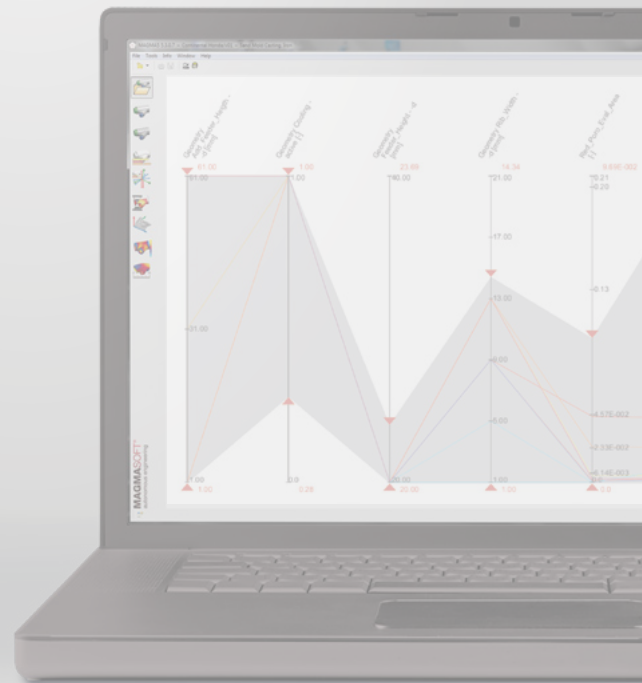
File Tools Info Window Help

Geometry_ Wall_Height_ [mm]
Geometry_Chuting_ Area [-]
Geometry_ Feeder_Height_ d [mm]
Geometry_Rib_Width_ [mm]
Ref_Porn_Eval_Area [-]

61.00
1.00
23.66
14.34
8.69E-002

61.00
1.00
40.00
21.00
0.21
0.20

17.00

13.00
0.13

31.00

9.00

4.57E-002

5.00
2.33E-002

1.00
0.0
20.00
1.00
6.14E-003
0.0

1.00
0.28
20.00
1.00
0.0

MAGMASOFT
autonomous engineering